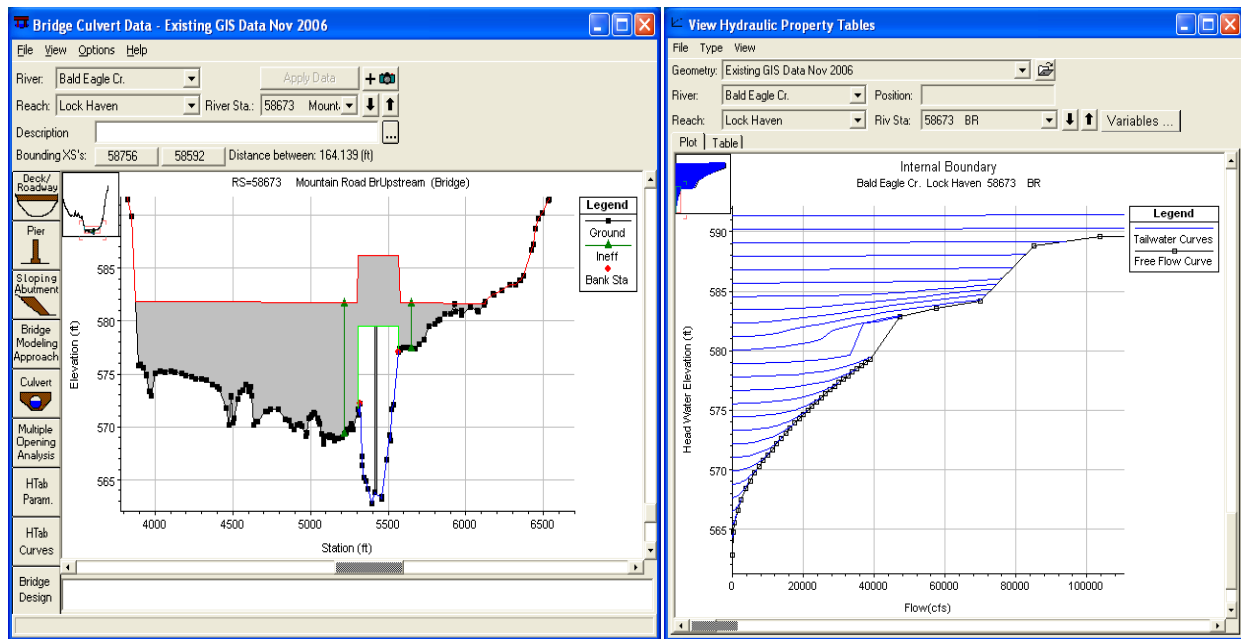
Bridge Culvert Data - Existing GIS Data Nov 2006

File View Options Help

River: Bald Eagle Cr.

Apply Data

Reach: Lock Haven

River Sta.: 58673 Mount

Description

Bounding XS's: 58756 58592 Distance between: 164.139 (ft)

Deck/Roadway

Pier

Sloping Abutment

Bridge Modeling Approach

Culvert

Multiple Opening Analysis

HTab Param.

HTab Curves

Bridge Design

RS=58673 Mountain Road BrUpstream (Bridge)

Legend

Ground

Ineff

Bank Sta

Elevation (ft)

585

580

575

570

565

4000 4500 5000 5500 6000 6500

Station (ft)

View Hydraulic Property Tables

File Type View

Geometry: Existing GIS Data Nov 2006

River: Bald Eagle Cr.

Position:

Reach: Lock Haven

Riv Sta: 58673 BR

Variables ...

Plot Table

Internal Boundary

Bald Eagle Cr. Lock Haven 58673 BR

Legend

Tailwater Curves

Free Flow Curve

Head Water Elevation (ft)

590

585

580

575

570

565

0 20000 40000 60000 80000 100000

Flow(cfs)